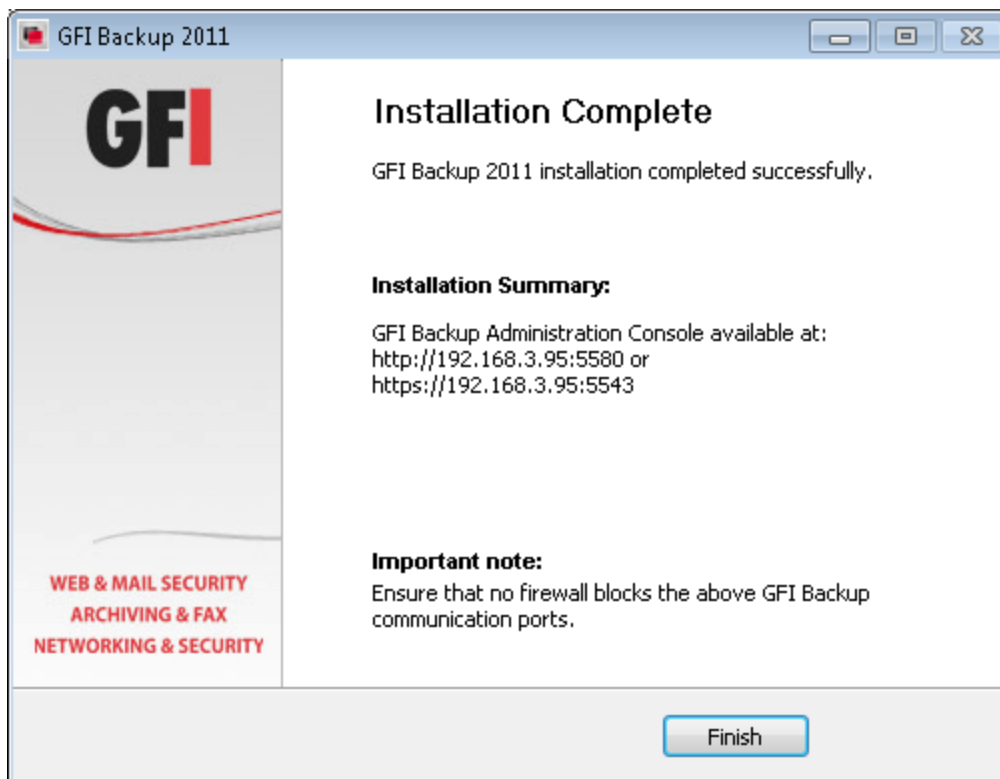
GFI Backup 2011

GFI

WEB & MAIL SECURITY
ARCHIVING & FAX
NETWORKING & SECURITY

Installation Complete

GFI Backup 2011 installation completed successfully.

Installation Summary:

GFI Backup Administration Console available at:
http://192.168.3.95:5580 or
https://192.168.3.95:5543

Important note:
Ensure that no firewall blocks the above GFI Backup communication ports.

Finish